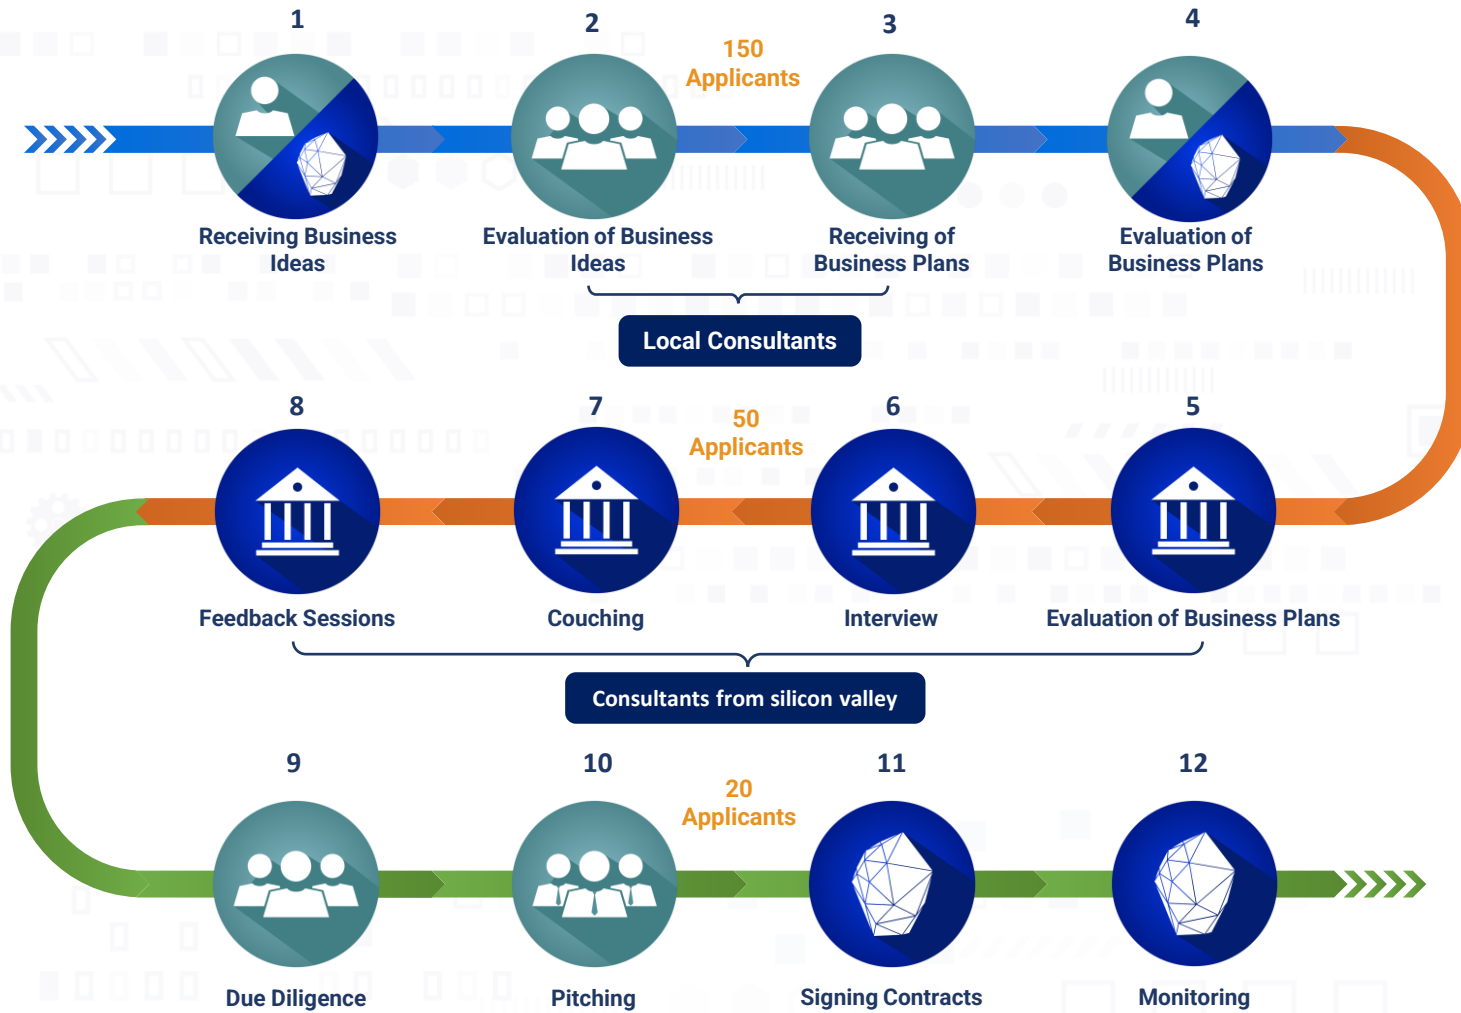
1

Receiving Business Ideas

2

Evaluation of Business Ideas

150 Applicants

3

Receiving of Business Plans

4

Evaluation of Business Plans

Local Consultants

8

Feedback Sessions

7

Couching

50 Applicants

6

Interview

5

Evaluation of Business Plans

Consultants from silicon valley

9

Due Diligence

10

Pitching

20 Applicants

11

Signing Contracts

12

Monitoring